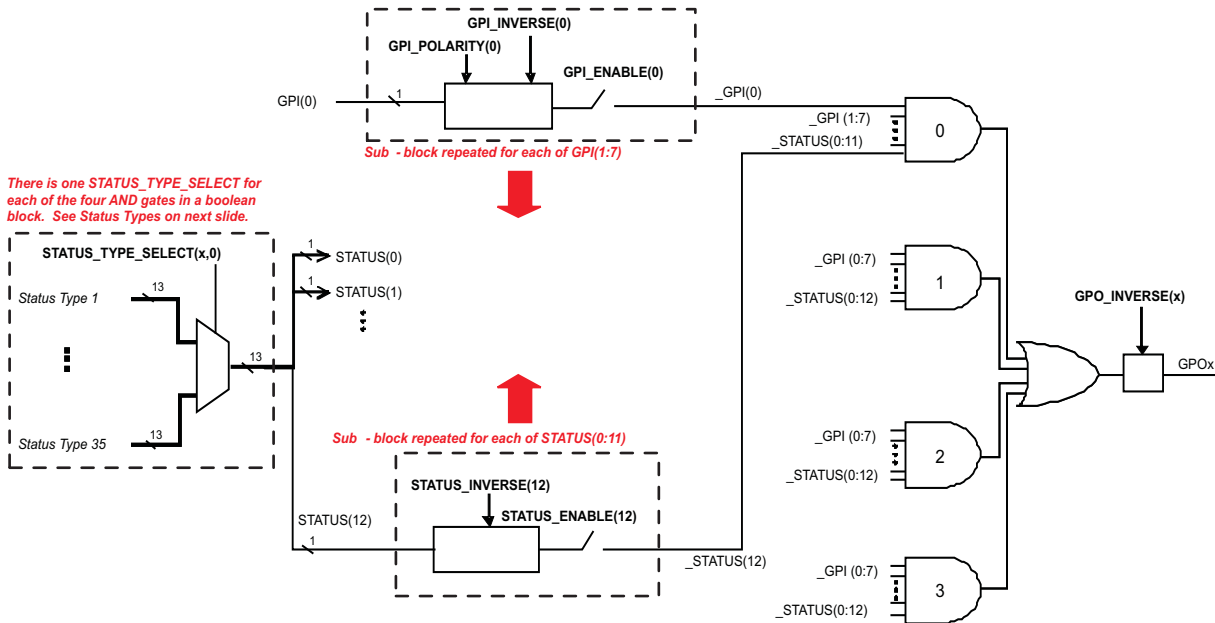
GPI_INVERSE(0)

GPI_POLARITY(0)

GPI_ENABLE(0)

GPI(0)

1

_GPI(0)

_GPI (1:7)

_STATUS(0:11)

0

Sub - block repeated for each of GPI(1:7)

There is one STATUS_TYPE_SELECT for each of the four AND gates in a boolean block. See Status Types on next slide.

STATUS_TYPE_SELECT(x,0)

Status Type 1

13

13

Status Type 35

13

1

STATUS(0)

1

STATUS(1)

_GPI (0:7)

_STATUS(0:12)

1

GPO_INVERSE(x)

GPOx

Sub - block repeated for each of STATUS(0:11)

_GPI (0:7)

_STATUS(0:12)

2

STATUS_INVERSE(12)

STATUS(12)

STATUS_ENABLE(12)

1

_STATUS(12)

_GPI (0:7)

3

_STATUS(0:12)